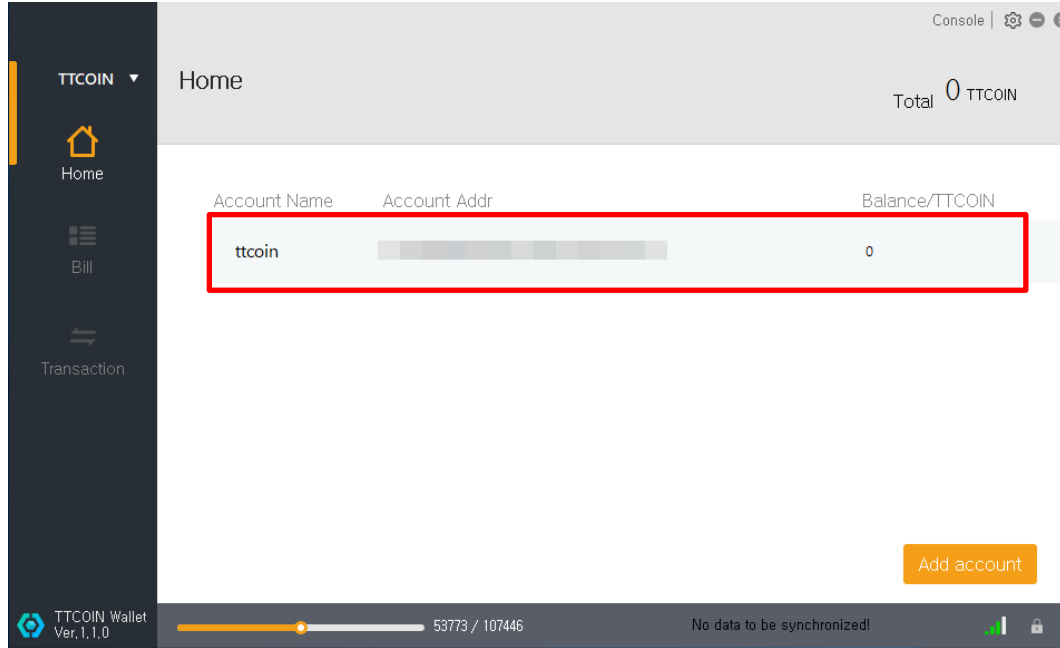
Console |

TTCOIN ▼

Home

Bill

Transaction

Home

Total 0 TTCOIN

| Account Name | Account Addr | Balance/TTCOIN |
|---|---|---|
| ttcoin | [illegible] | 0 |

Add account

TTCOIN Wallet
Ver.1.1.0

53773 / 107446

No data to be synchronized!